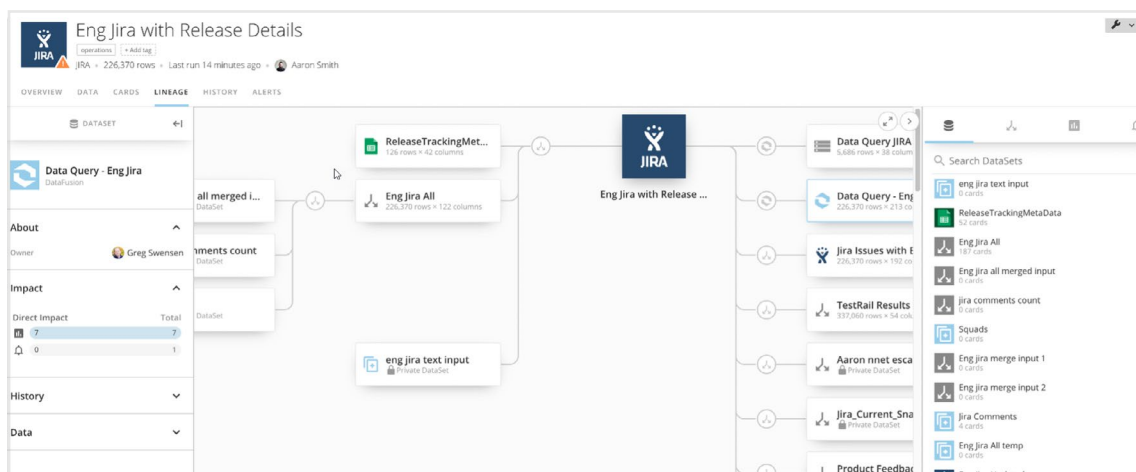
JIRA

Eng Jira with Release Details

operations + Add tag

JIRA • 226,370 rows • Last run 14 minutes ago • Aaron Smith

OVERVIEW DATA CARDS LINEAGE HISTORY ALERTS

DATASET

Data Query - Eng Jira
DataFusion

About

Owner Greg Swensen

Impact

Direct Impact Total
7 7
0 1

History

Data

all merged i...
DataSet

nments count
DataSet

DataSet

ReleaseTrackingMet...
126 rows × 42 columns

Eng Jira All
226,370 rows × 122 columns

eng jira text input
Private DataSet

JIRA

Eng Jira with Release ...

Data Query JIRA
5,686 rows × 38 colum

Data Query - Eng
226,370 rows × 213 co

Jira Issues with E
226,370 rows × 192 co

TestRail Results
337,060 rows × 54 colu

Aaron nnet esca
Private DataSet

Jira_Current_Sna
Private DataSet

Product Feedbac

Search DataSets

eng jira text input
0 cards

ReleaseTrackingMetaData
52 cards

Eng Jira All
187 cards

Eng jira all merged input
0 cards

jira comments count
0 cards

Squads
0 cards

Eng jira merge input 1
0 cards

Eng jira merge input 2
0 cards

Jira Comments
4 cards

Eng Jira All temp
0 cards